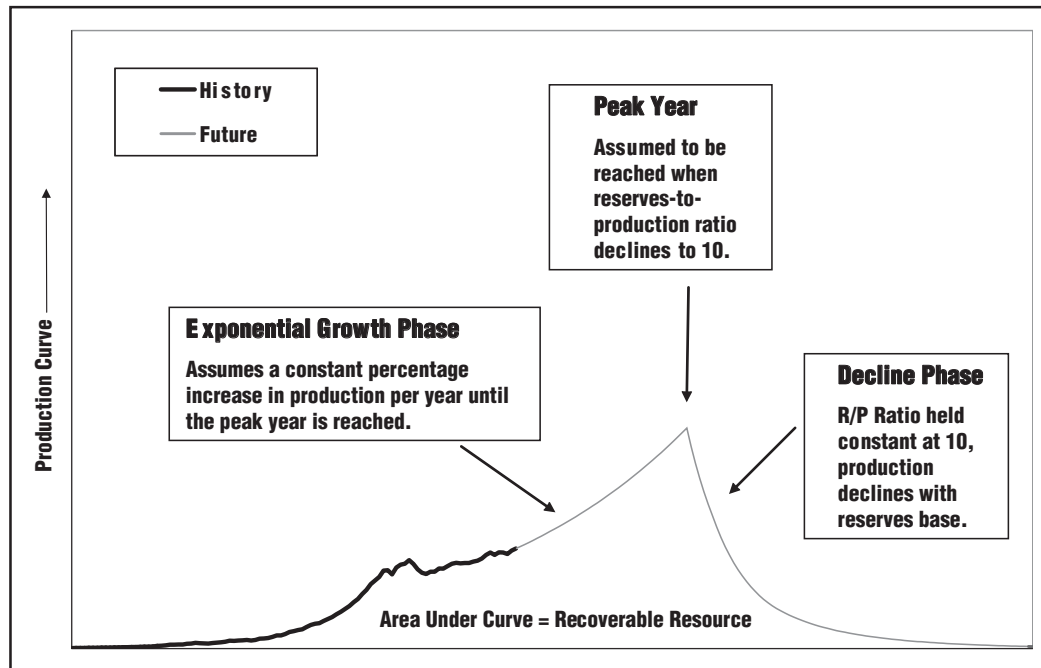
History
Future

Peak Year
Assumed to be reached when reserves-to-production ratio declines to 10.

Production Curve

Exponential Growth Phase
Assumes a constant percentage increase in production per year until the peak year is reached.

Decline Phase
R/P Ratio held constant at 10, production declines with reserves base.

Area Under Curve = Recoverable Resource